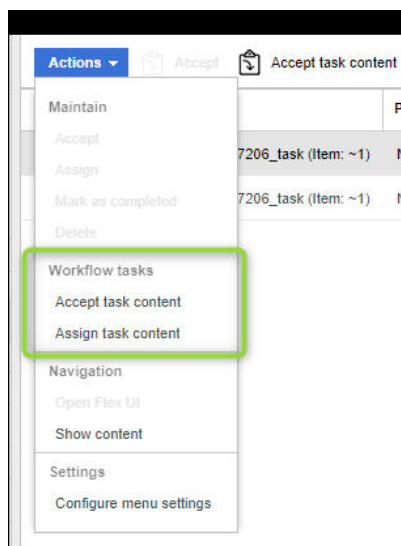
Actions ▾ Accept Accept task content

Maintain
Accept
Assign
Mark as completed
Delete
Workflow tasks
Accept task content
Assign task content
Navigation
Open Flex UI
Show content
Settings
Configure menu settings

P
7206_task (Item: ~1) N
7206_task (Item: ~1) N